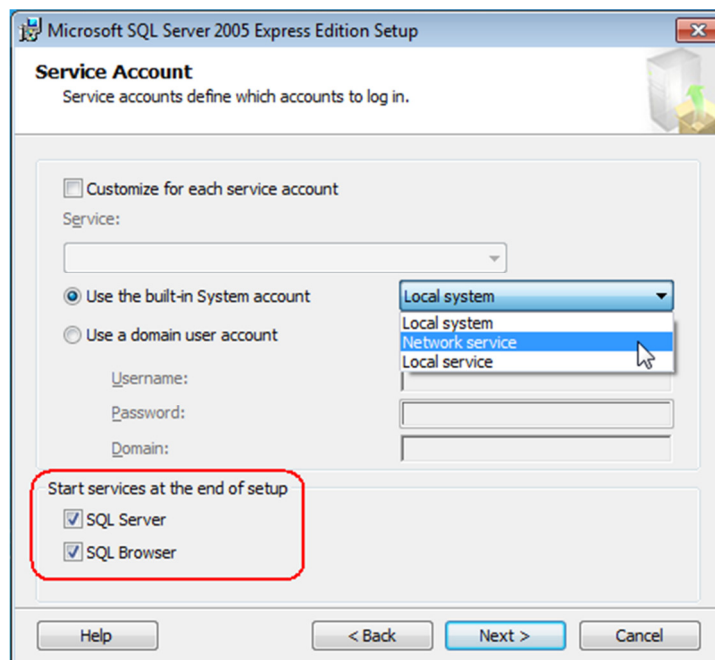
Microsoft SQL Server 2005 Express Edition Setup

Service Account
Service accounts define which accounts to log in.

Customize for each service account

Service:

Use the built-in System account

Local system

Local system
Network service
Local service

Use a domain user account

Username:

Password:

Domain:

Start services at the end of setup

SQL Server

SQL Browser

Help

< Back

Next >

Cancel